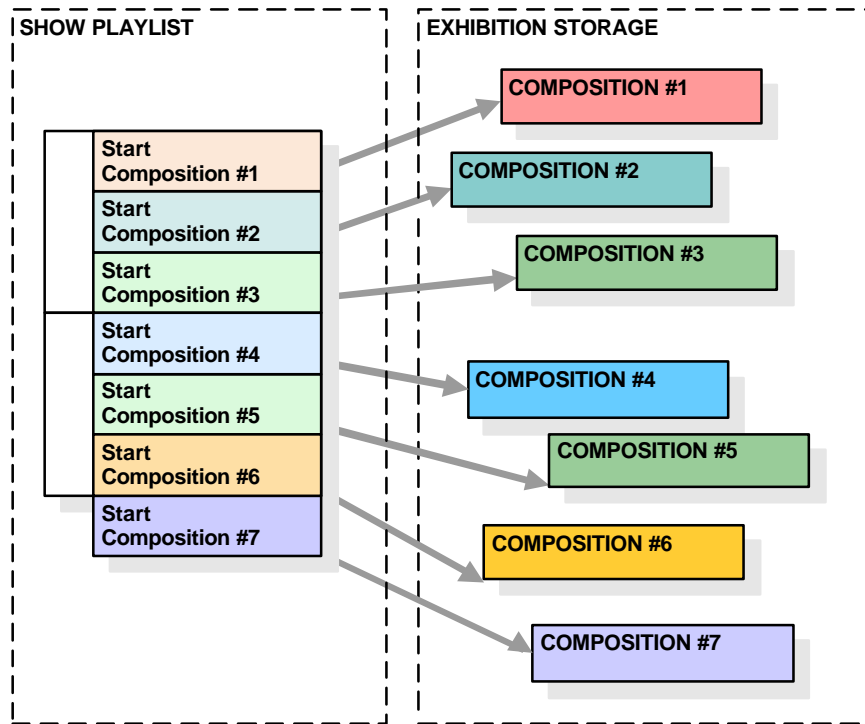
SHOW PLAYLIST

Start Composition #1

Start Composition #2

Start Composition #3

Start Composition #4

Start Composition #5

Start Composition #6

Start Composition #7

EXHIBITION STORAGE

COMPOSITION #1

COMPOSITION #2

COMPOSITION #3

COMPOSITION #4

COMPOSITION #5

COMPOSITION #6

COMPOSITION #7